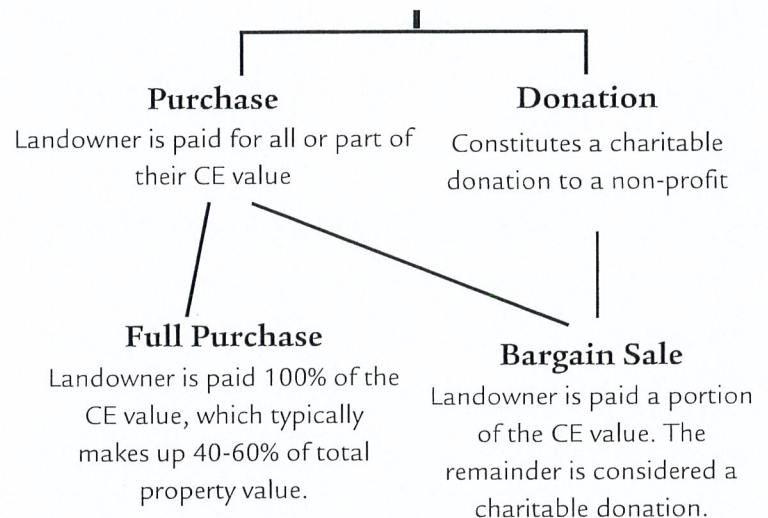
Purchase
Landowner is paid for all or part of their CE value

Donation
Constitutes a charitable donation to a non-profit

Full Purchase
Landowner is paid 100% of the CE value, which typically makes up 40-60% of total property value.

Bargain Sale
Landowner is paid a portion of the CE value. The remainder is considered a charitable donation.